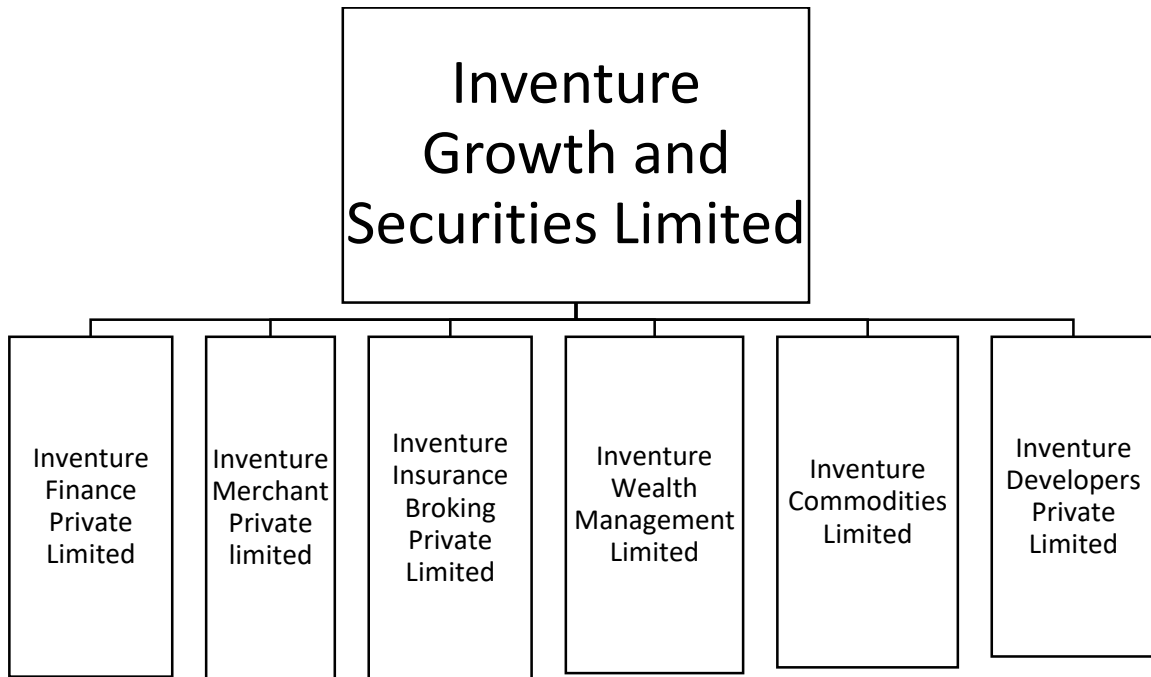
Inventure Growth and Securities Limited

Inventure Finance Private Limited

Inventure Merchant Private limited

Inventure Insurance Broking Private Limited

Inventure Wealth Management Limited

Inventure Commodities Limited

Inventure Developers Private Limited